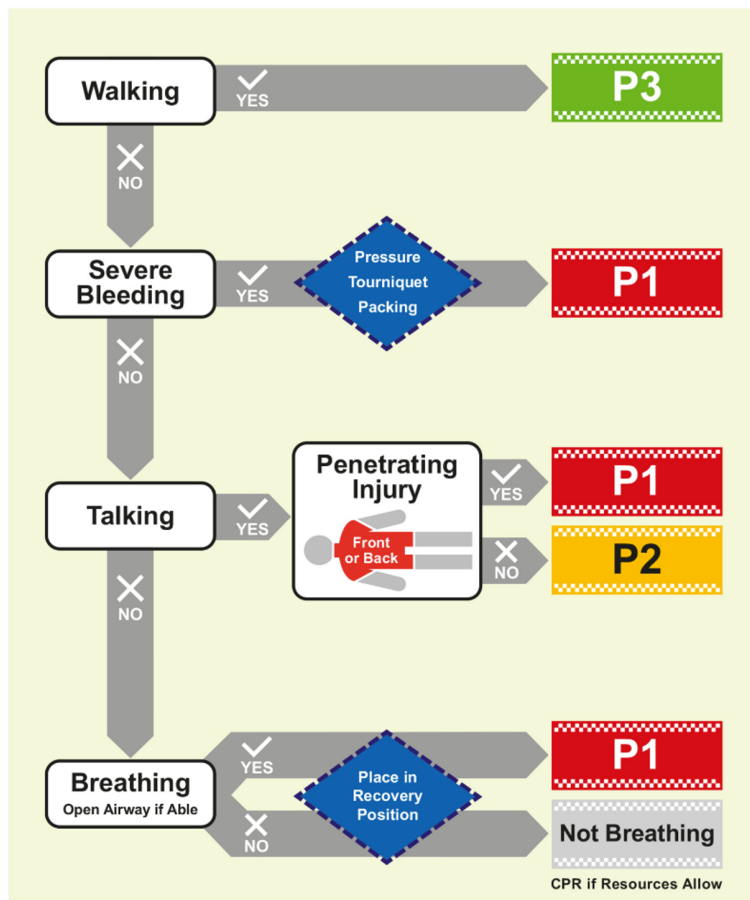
Walking

YES

P3

NO

Severe Bleeding

YES

Pressure
Tourniquet
Packing

P1

NO

Talking

YES

Penetrating Injury

Front or Back

YES

P1

NO

P2

NO

Breathing
Open Airway if Able

YES

Place in Recovery Position

P1

NO

Not Breathing

CPR if Resources Allow